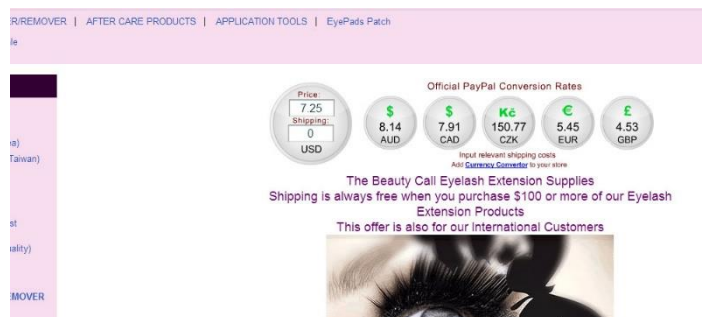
R/REMOVER | AFTER CARE PRODUCTS | APPLICATION TOOLS | EyePads Patch
le

a)
Taiwan)

st

ality)

EMOVER

Price
7.25
Shipping:
0
USD

Official PayPal Conversion Rates

| \$ | \$ | Kč | € | £ |
|---|---|---|---|---|
| 8.14 | 7.91 | 150.77 | 5.45 | 4.53 |
| AUD | CAD | CZK | EUR | GBP |

Input relevant shipping costs
Add Currency Converter to your store

The Beauty Call Eyelash Extension Supplies
Shipping is always free when you purchase \$100 or more of our Eyelash Extension Products
This offer is also for our International Customers